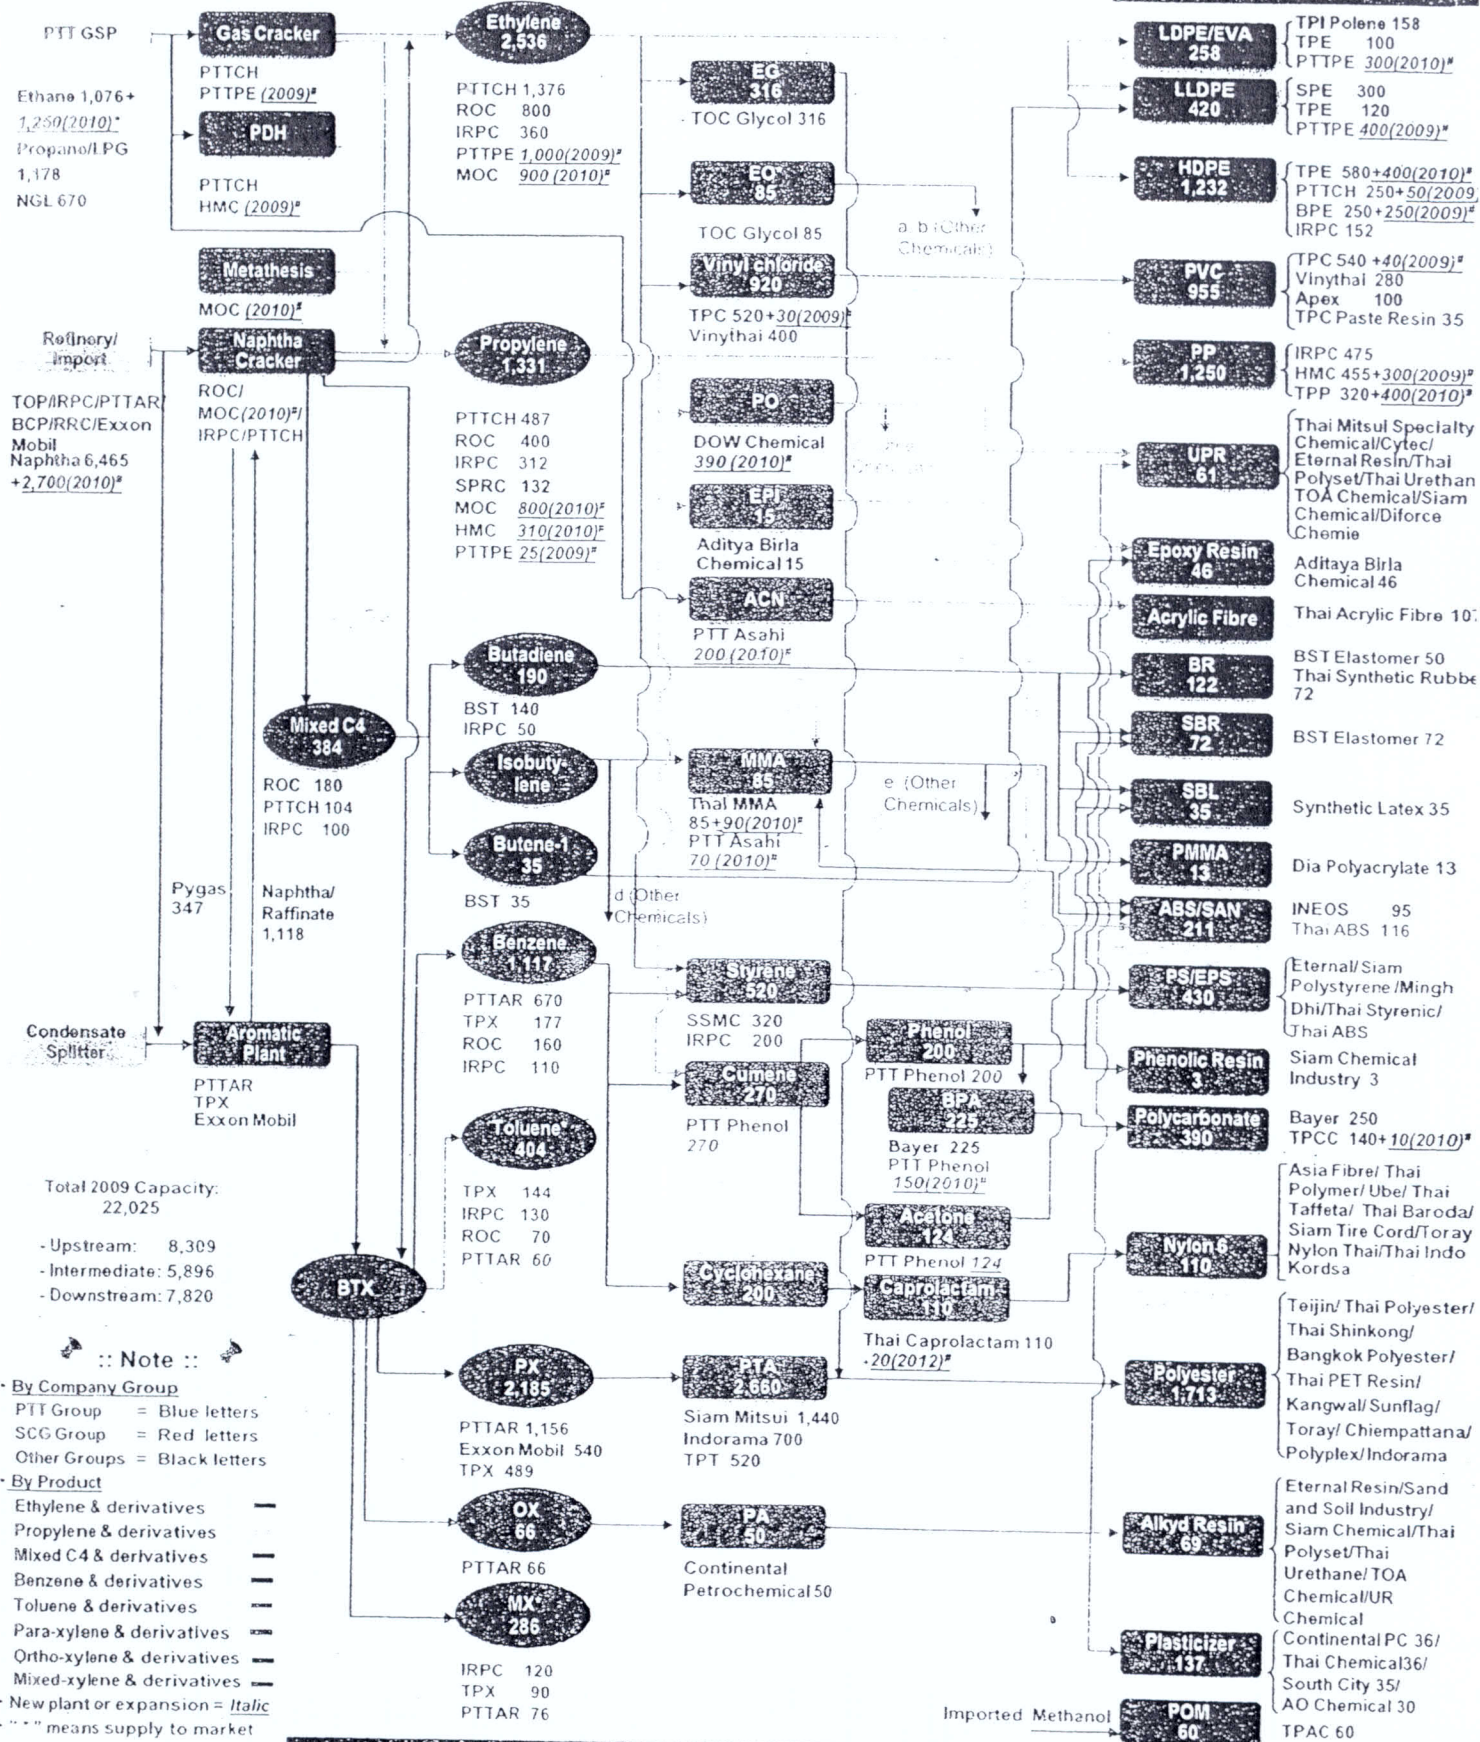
PTT GSP

Ethane 1,076+ 1,250(2010)*
Propane/LPG 1,178
NGL 670

Gas Cracker
PTTCH
PTTPE (2009)*

PDH
PTTCH
HMC (2009)*

Metathesis
MOC (2010)*

Refinery/Import
TOP/IRPC/PTTAR/BCP/RRC/Exxon Mobil
Naphtha 6,465 +2,700(2010)*

Naphtha Cracker
ROC/MOC(2010)*/IRPC/PTTCH

Ethylene 2,536
PTTCH 1,376
ROC 800
IRPC 360
PTTPE 1,000(2009)*
MOC 900 (2010)*

Propylene 1,331
PTTCH 487
ROC 400
IRPC 312
SPRC 132
MOC 800(2010)*
HMC 310(2010)*
PTTPE 25(2009)*

EG 316
TOC Glycol 316

EO 85
TOC Glycol 85

a, b (Other Chemicals)

Vinyl chloride 920
TPC 520+30(2009)*
Vinythai 400

PO
DOW Chemical 390 (2010)*

EPI 15
Aditya Birla Chemical 15

ACN
PTT Asahi 200 (2010)*

LDPE/EVA 258
TPI Polene 158
TPE 100
PTTPE 300(2010)*

LLDPE 420
SPE 300
TPE 120
PTTPE 400(2009)*

HDPE 1,232
TPE 580+400(2010)*
PTTCH 250+50(2009)
BPE 250+250(2009)*
IRPC 152

PVC 955
TPC 540 +40(2009)*
Vinythal 280
Apex 100
TPC Paste Resin 35

PP 1,250
IRPC 475
HMC 455+300(2009)*
TPP 320+400(2010)*

UPR 61
Thai Mitsui Specialty Chemical/Cytec/Eternal Resin/Thai Polyset/Thai Urethan TOA Chemical/Siam Chemical/Diforce Chemie

Epoxy Resin 46
Aditaya Birla Chemical 46

Acrylic Fibre
Thai Acrylic Fibre 10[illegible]

Butadiene 190
BST 140
IRPC 50

BR 122
BST Elastomer 50
Thai Synthetic Rubbe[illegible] 72

SBR 72
BST Elastomer 72

Mixed C4 384
ROC 180
PTTCH 104
IRPC 100

Isobutylene

MMA 85
Thai MMA 85+90(2010)*
PTT Asahi 70 (2010)*

e (Other Chemicals)

SBL 35
Synthetic Latex 35

Butene-1 35
BST 35

d (Other Chemicals)

PMMA 13
Dia Polyacrylate 13

ABS/SAN 211
INEOS 95
Thai ABS 116

Pygas 347
Naphtha/Raffinate 1,118

Benzene 1,117
PTTAR 670
TPX 177
ROC 160
IRPC 110

Styrene 520
SSMC 320
IRPC 200

PS/EPS 430
Eternal/Siam Polystyrene/Mingh Dhi/Thai Styrenic/Thai ABS

Condensate Splitter

Aromatic Plant
PTTAR
TPX
Exxon Mobil

Cumene 270
PTT Phenol 270

Phenol 200
PTT Phenol 200

Phenolic Resin 3
Siam Chemical Industry 3

BPA 225
Bayer 225
PTT Phenol 150(2010)*

Polycarbonate 390
Bayer 250
TPCC 140+10(2010)*

Toluene 404
TPX 144
IRPC 130
ROC 70
PTTAR 60

Acetone 124
PTT Phenol 124

Total 2009 Capacity: 22,025
- Upstream: 8,309
- Intermediate: 5,896
- Downstream: 7,820

BTX

Cyclohexane 200

Caprolactam 110
Thai Caprolactam 110 +20(2012)*

Nylon 6 110
Asia Fibre/ Thai Polymer/ Ube/ Thai Taffeta/ Thai Baroda/ Siam Tire Cord/Toray Nylon Thai/Thai Indo Kordsa

:: Note ::
- By Company Group
PTT Group = Blue letters
SCG Group = Red letters
Other Groups = Black letters
- By Product
Ethylene & derivatives
Propylene & derivatives
Mixed C4 & derivatives
Benzene & derivatives
Toluene & derivatives
Para-xylene & derivatives
Ortho-xylene & derivatives
Mixed-xylene & derivatives
- New plant or expansion = Italic
- "*" means supply to market

PX 2,185
PTTAR 1,156
Exxon Mobil 540
TPX 489

PTA 2,660
Siam Mitsui 1,440
Indorama 700
TPT 520

Polyester 1,713
Teijin/ Thai Polyester/ Thai Shinkong/ Bangkok Polyester/ Thai PET Resin/ Kangwal/ Sunflag/ Toray/ Chiempattana/ Polyplex/ Indorama

OX 66
PTTAR 66

PA 50
Continental Petrochemical 50

Alkyd Resin 69
Eternal Resin/Sand and Soil Industry/ Siam Chemical/Thai Polyset/Thai Urethane/ TOA Chemical/UR Chemical

MX 286
IRPC 120
TPX 90
PTTAR 76

Plasticizer 137
Continental PC 36/ Thai Chemical36/ South City 35/ AO Chemical 30

Imported Methanol
POM 60
TPAC 60